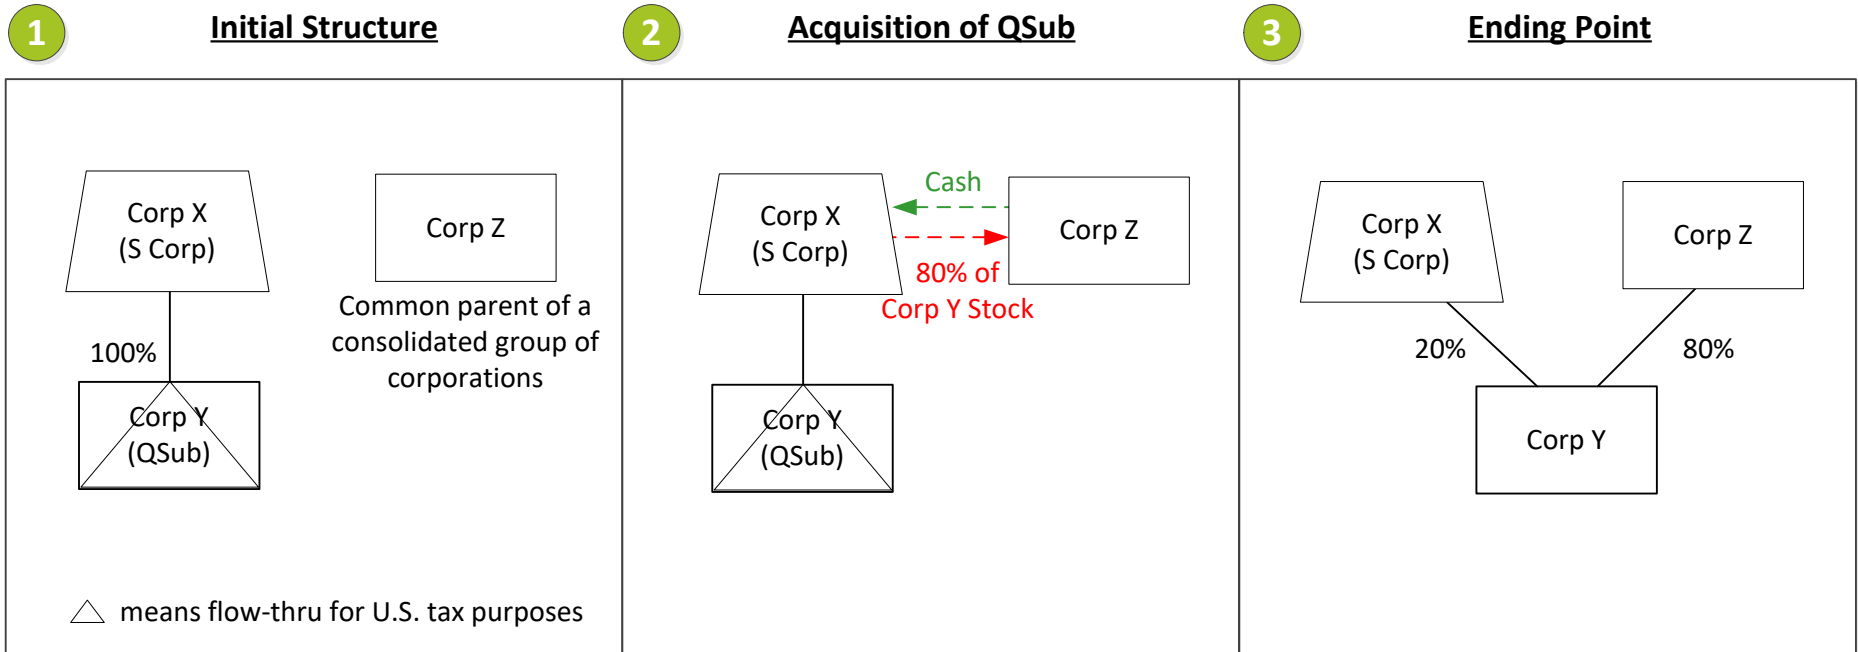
1 Initial Structure

Corp X
(S Corp)

Corp Z

Common parent of a consolidated group of corporations

100%

Corp Y
(QSub)

means flow-thru for U.S. tax purposes

2 Acquisition of QSub

Cash

Corp X
(S Corp)

Corp Z

80% of Corp Y Stock

Corp Y
(QSub)

3 Ending Point

Corp X
(S Corp)

Corp Z

20%

80%

Corp Y